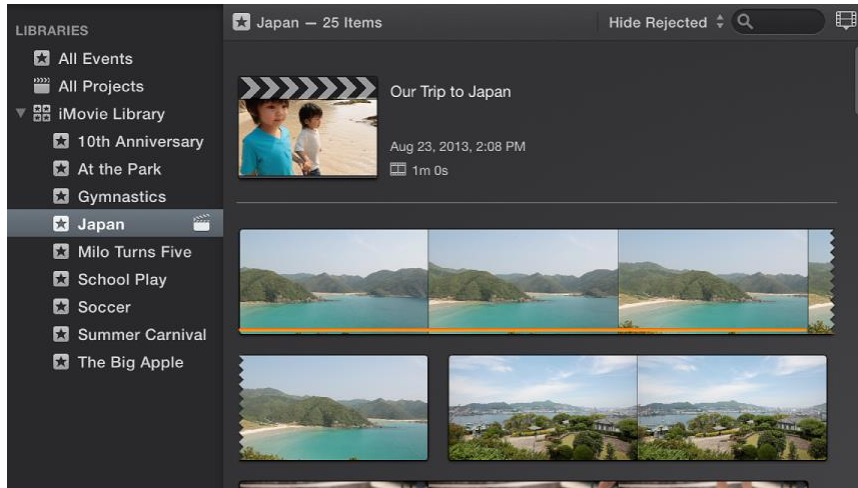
LIBRARIES
All Events
All Projects
iMovie Library
10th Anniversary
At the Park
Gymnastics
Japan
Milo Turns Five
School Play
Soccer
Summer Carnival
The Big Apple

Japan — 25 Items
Hide Rejected

Our Trip to Japan
Aug 23, 2013, 2:08 PM
1m 0s